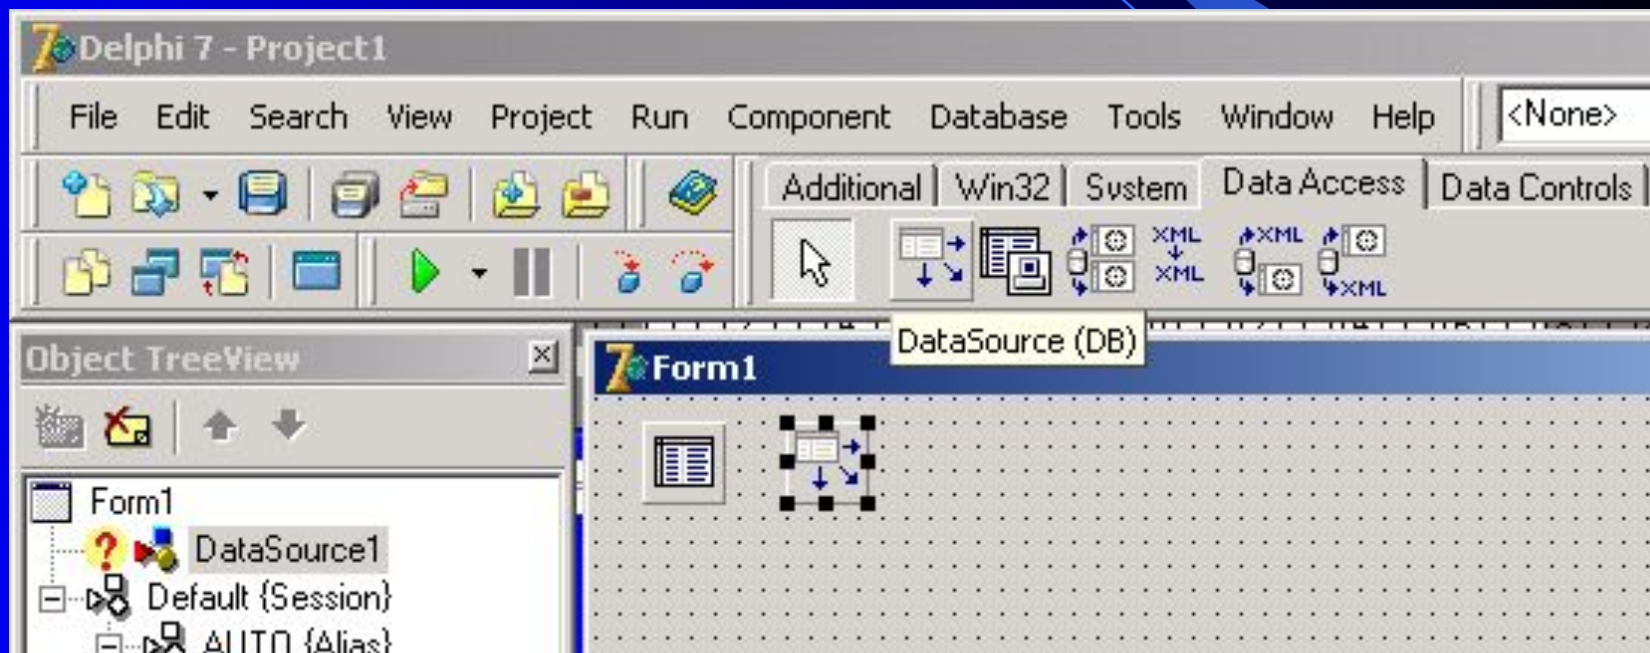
Delphi 7 - Project1

File Edit Search View Project Run Component Database Tools Window Help

<None>

Additional Win32 System Data Access Data Controls

XML XML XML XML

DataSource (DB)

Object TreeView

Form1

Form1
DataSource1
Default {Session}
AUTO {Alias}